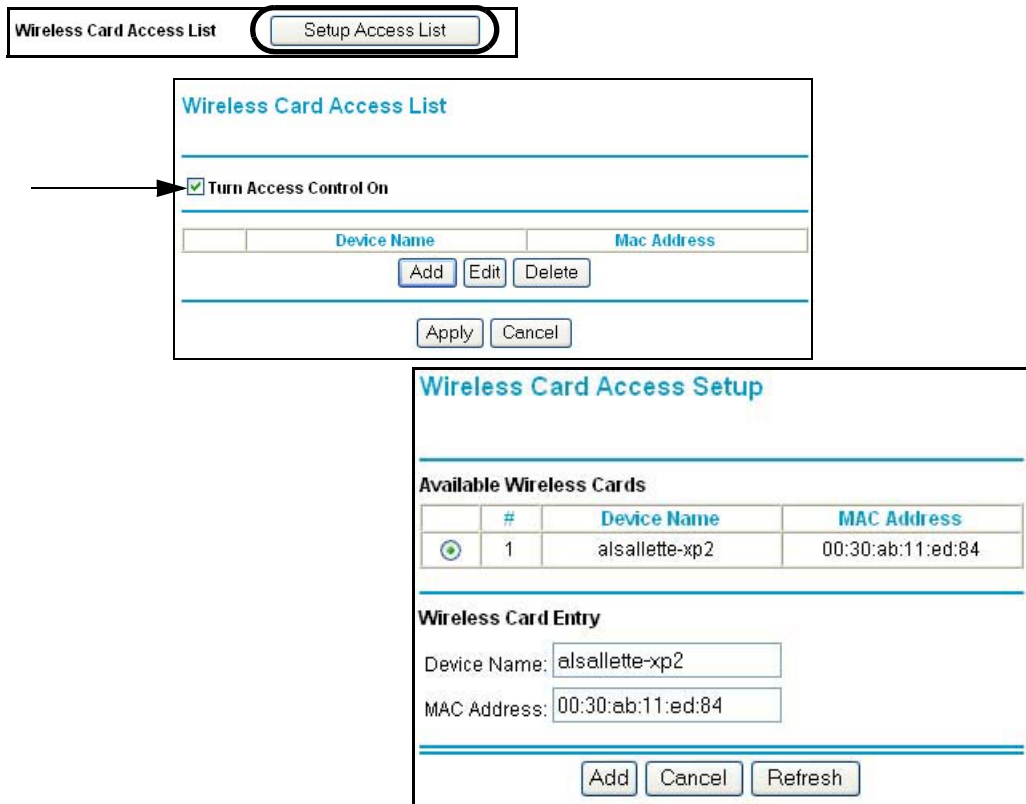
Wireless Card Access List Setup Access List

Wireless Card Access List

Turn Access Control On

| | Device Name | Mac Address |
|---|---|---|

Add Edit Delete

Apply Cancel

Wireless Card Access Setup

Available Wireless Cards

| | # | Device Name | MAC Address |
|---|---|---|---|
| | 1 | alsallette-xp2 | 00:30:ab:11:ed:84 |

Wireless Card Entry

Device Name: alsallette-xp2

MAC Address: 00:30:ab:11:ed:84

Add Cancel Refresh